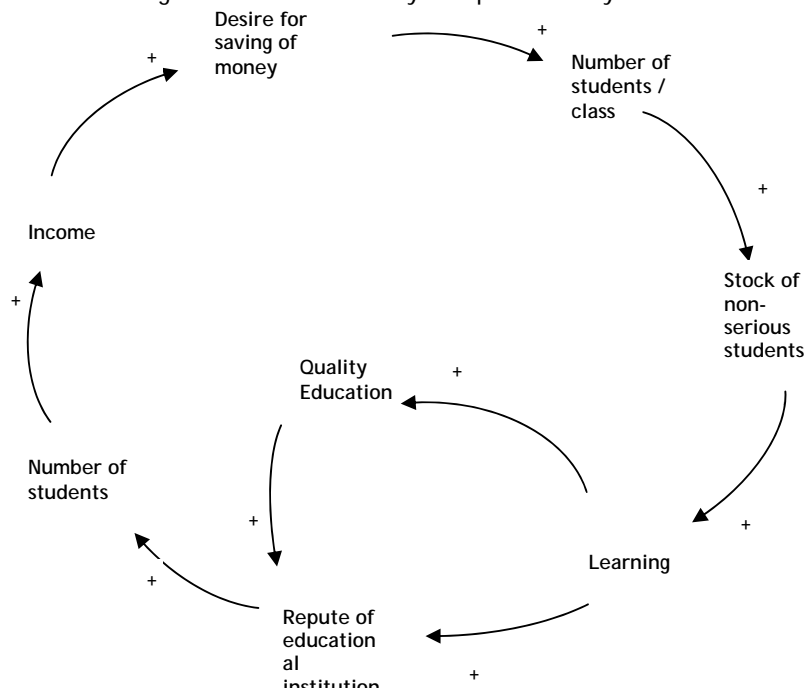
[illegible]

Desire for saving of money

+

+

Number of students / class

+

Income

Stock of non-serious students

+

Quality Education

+

Number of students

+

+

Learning

+

Repute of educational institution

+